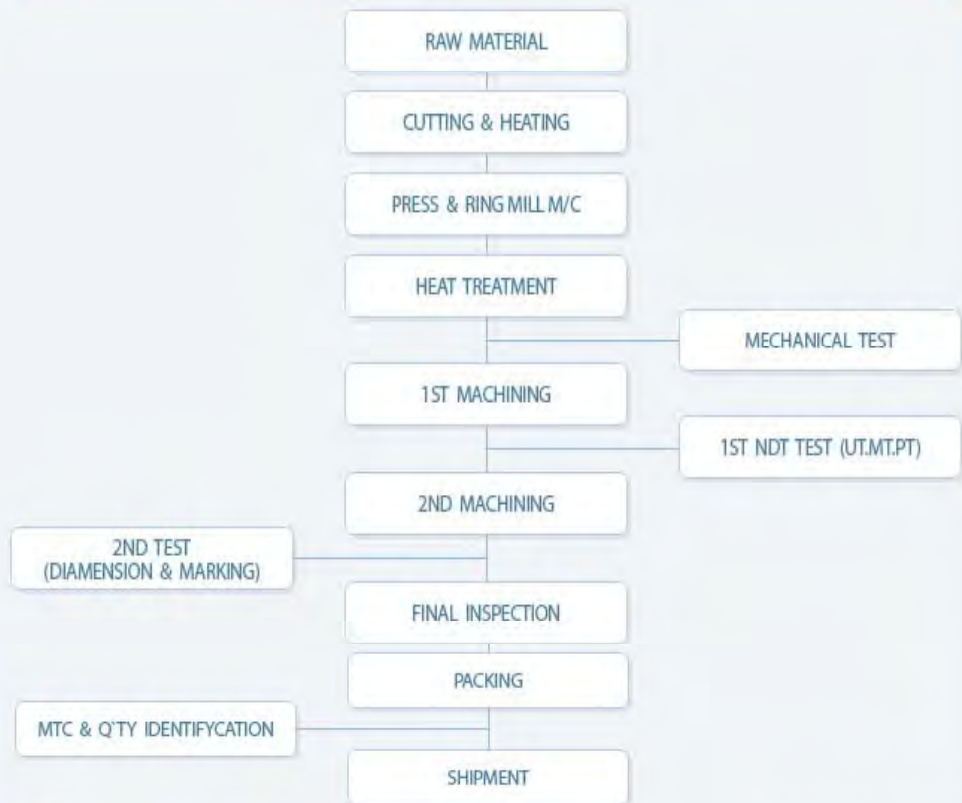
RAW MATERIAL

CUTTING & HEATING

PRESS & RING MILL M/C

HEAT TREATMENT

MECHANICAL TEST

1ST MACHINING

1ST NDT TEST (UT.MT.PT)

2ND MACHINING

2ND TEST (DIAMENSION & MARKING)

FINAL INSPECTION

PACKING

MTC & Q'TY IDENTIFYCATION

SHIPMENT